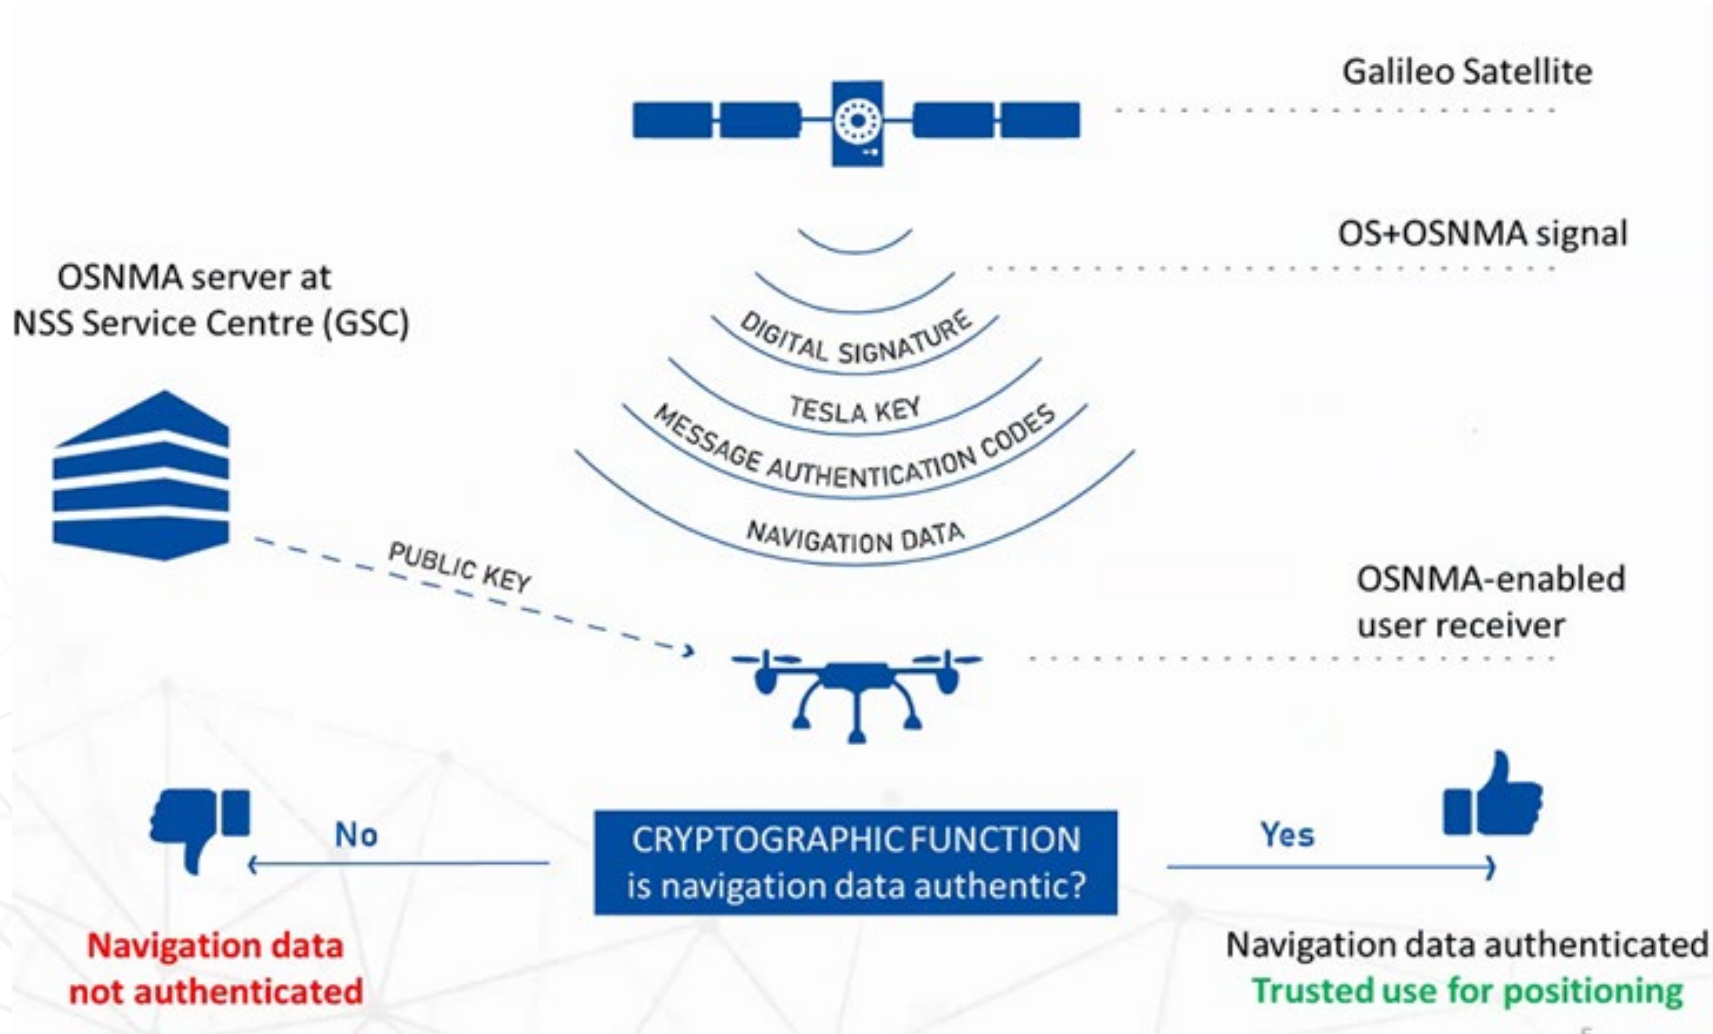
Galileo Satellite

OS+OSNMA signal

OSNMA server at
NSS Service Centre (GSC)

DIGITAL SIGNATURE

TESLA KEY

MESSAGE AUTHENTICATION CODES

NAVIGATION DATA

PUBLIC KEY

OSNMA-enabled
user receiver

No

CRYPTOGRAPHIC FUNCTION
is navigation data authentic?

Yes

Navigation data
not authenticated

Navigation data authenticated
Trusted use for positioning